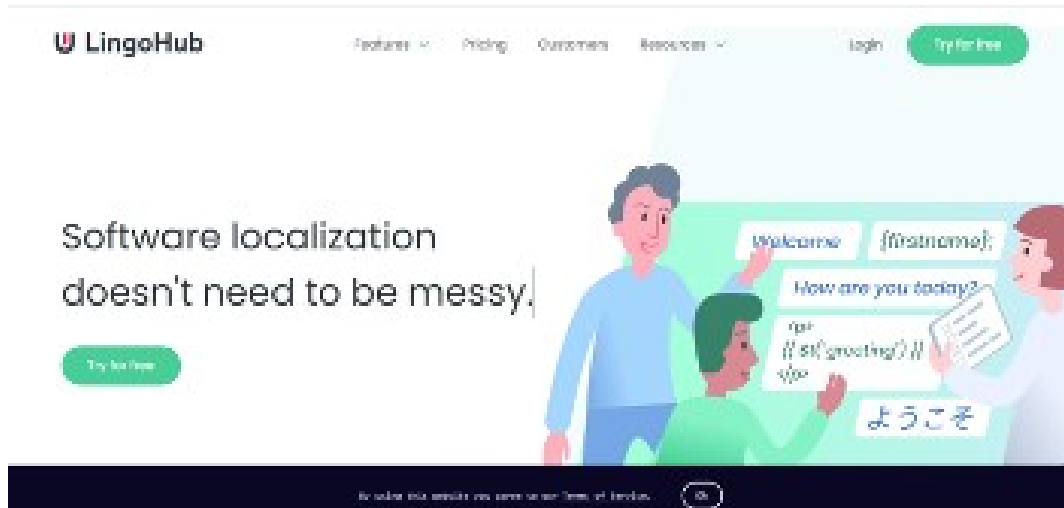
LingoHub

Features Pricing Customers Resources

Login Try for free

Software localization doesn't need to be messy.

Try for free

Welcome {firstname};

How are you today?

<p> {{ $t('greeting') }} </p>

ようこそ

By using this website you agree to our Terms of Service. Ok